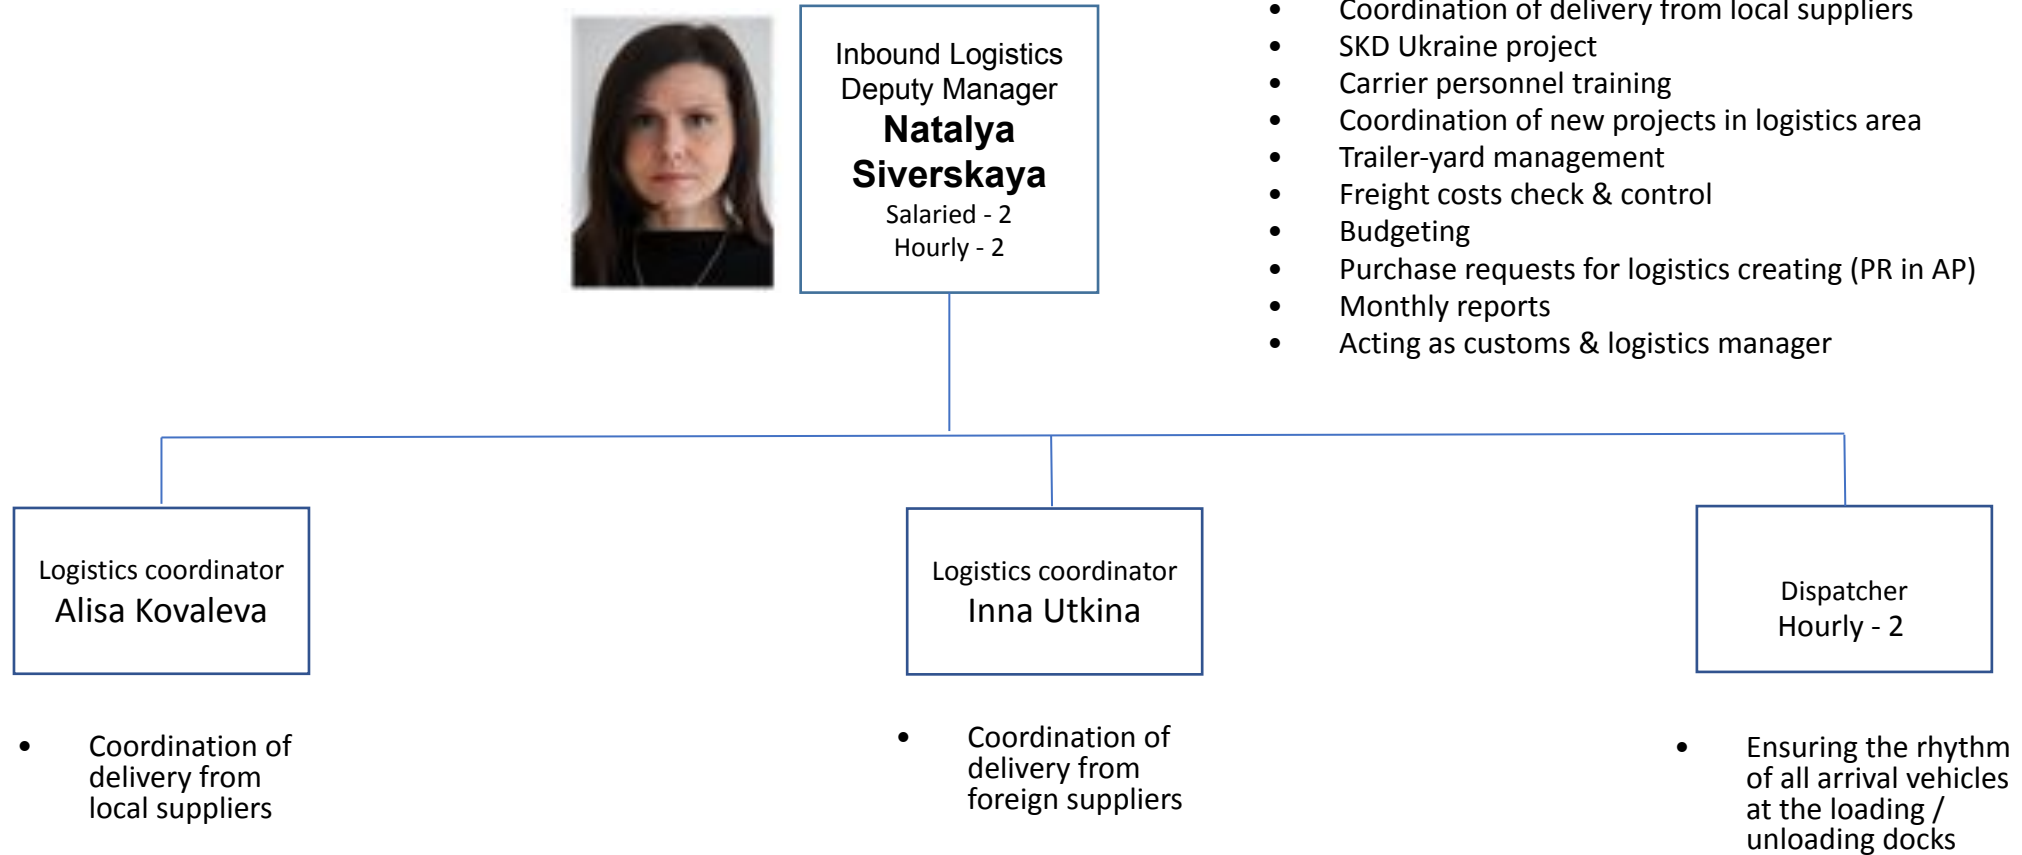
Inbound Logistics Deputy Manager
Natalya Siverskaya
Salaried - 2
Hourly - 2

- Coordination of delivery from local suppliers
- SKD Ukraine project
- Carrier personnel training
- Coordination of new projects in logistics area
- Trailer-yard management
- Freight costs check & control
- Budgeting
- Purchase requests for logistics creating (PR in AP)
- Monthly reports
- Acting as customs & logistics manager

Logistics coordinator
Alisa Kovaleva

- Coordination of delivery from local suppliers

Logistics coordinator
Inna Utkina

- Coordination of delivery from foreign suppliers

Dispatcher
Hourly - 2

- Ensuring the rhythm of all arrival vehicles at the loading / unloading docks